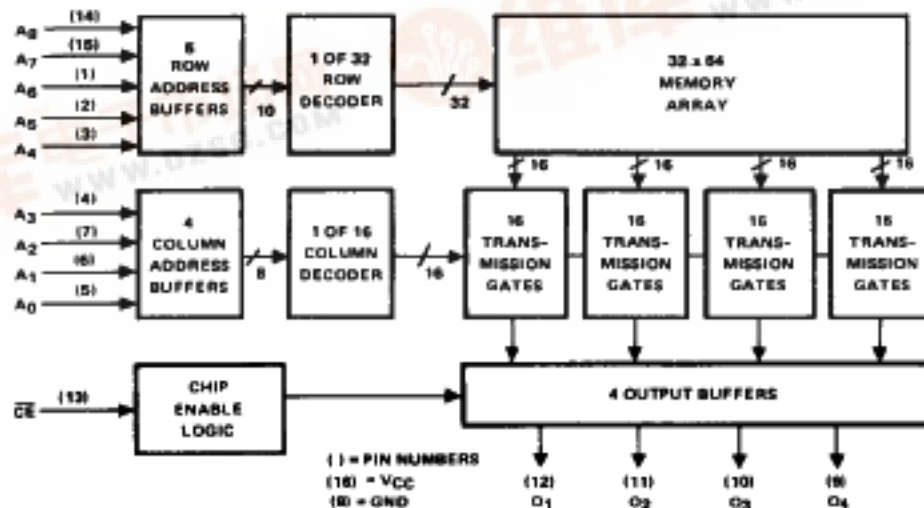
$A_8$ (14)
$A_7$ (15)
$A_6$ (1)
$A_5$ (2)
$A_4$ (3)

5 ROW ADDRESS BUFFERS

10

1 OF 32 ROW DECODER

32

32 x 64 MEMORY ARRAY

16 16 16 16

$A_3$ (4)
$A_2$ (7)
$A_1$ (6)
$A_0$ (5)

4 COLUMN ADDRESS BUFFERS

8

1 OF 16 COLUMN DECODER

16

16 TRANSMISSION GATES

16 TRANSMISSION GATES

16 TRANSMISSION GATES

16 TRANSMISSION GATES

$\overline{CE}$ (13)

CHIP ENABLE LOGIC

4 OUTPUT BUFFERS

( ) = PIN NUMBERS
(16) = $V_{CC}$
(8) = GND

(12) $O_1$
(11) $O_2$
(10) $O_3$
(9) $O_4$